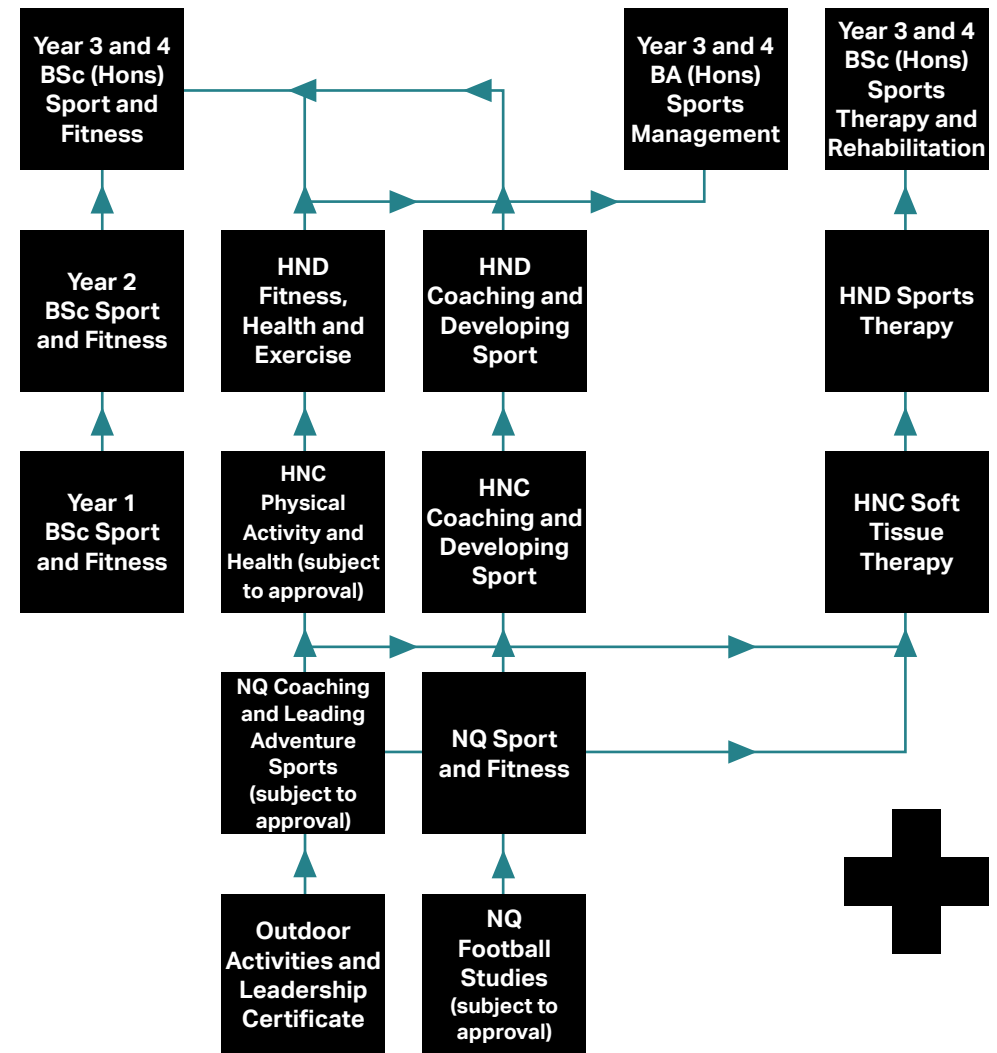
Year 3 and 4 BSc (Hons) Sport and Fitness

Year 3 and 4 BA (Hons) Sports Management

Year 3 and 4 BSc (Hons) Sports Therapy and Rehabilitation

Year 2 BSc Sport and Fitness

HND Fitness, Health and Exercise

HND Coaching and Developing Sport

HND Sports Therapy

Year 1 BSc Sport and Fitness

HNC Physical Activity and Health (subject to approval)

HNC Coaching and Developing Sport

HNC Soft Tissue Therapy

NQ Coaching and Leading Adventure Sports (subject to approval)

NQ Sport and Fitness

Outdoor Activities and Leadership Certificate

NQ Football Studies (subject to approval)